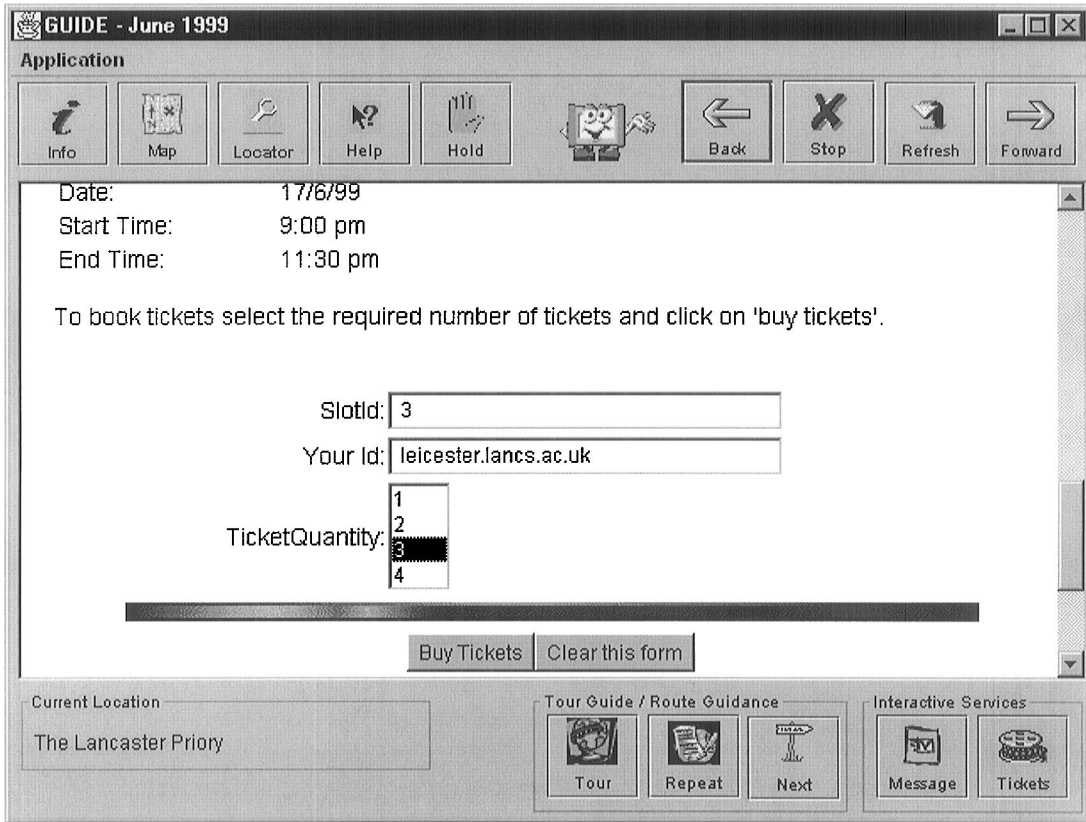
GUIDE - June 1999

Application

Info Map Locator Help Hold Back Stop Refresh Forward

Date: 17/6/99
Start Time: 9:00 pm
End Time: 11:30 pm

To book tickets select the required number of tickets and click on 'buy tickets'.

SlotId: 3
Your Id: leicester.lancs.ac.uk
TicketQuantity: 1 2 3 4

Buy Tickets Clear this form

Current Location
The Lancaster Priory

Tour Guide / Route Guidance
Tour Repeat Next

Interactive Services
Message Tickets